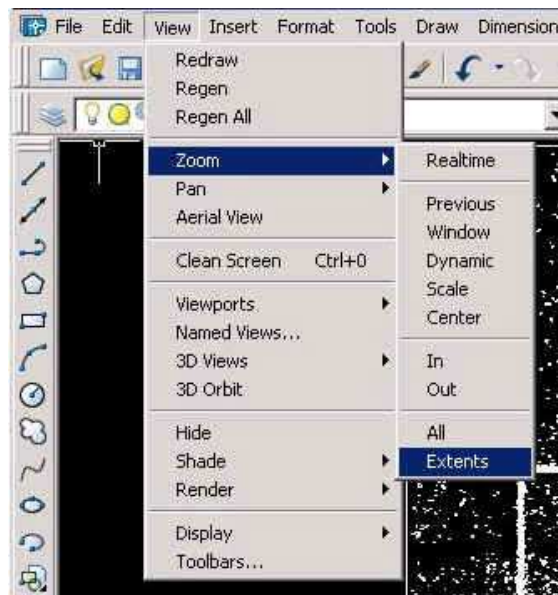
File Edit View Insert Format Tools Draw Dimension

Redraw
Regen
Regen All

Zoom
Pan
Aerial View

Clean Screen Ctrl+0

Viewports
Named Views...
3D Views
3D Orbit

Hide
Shade
Render

Display
Toolbars...

Realtime

Previous
Window
Dynamic
Scale
Center

In
Out

All
Extents